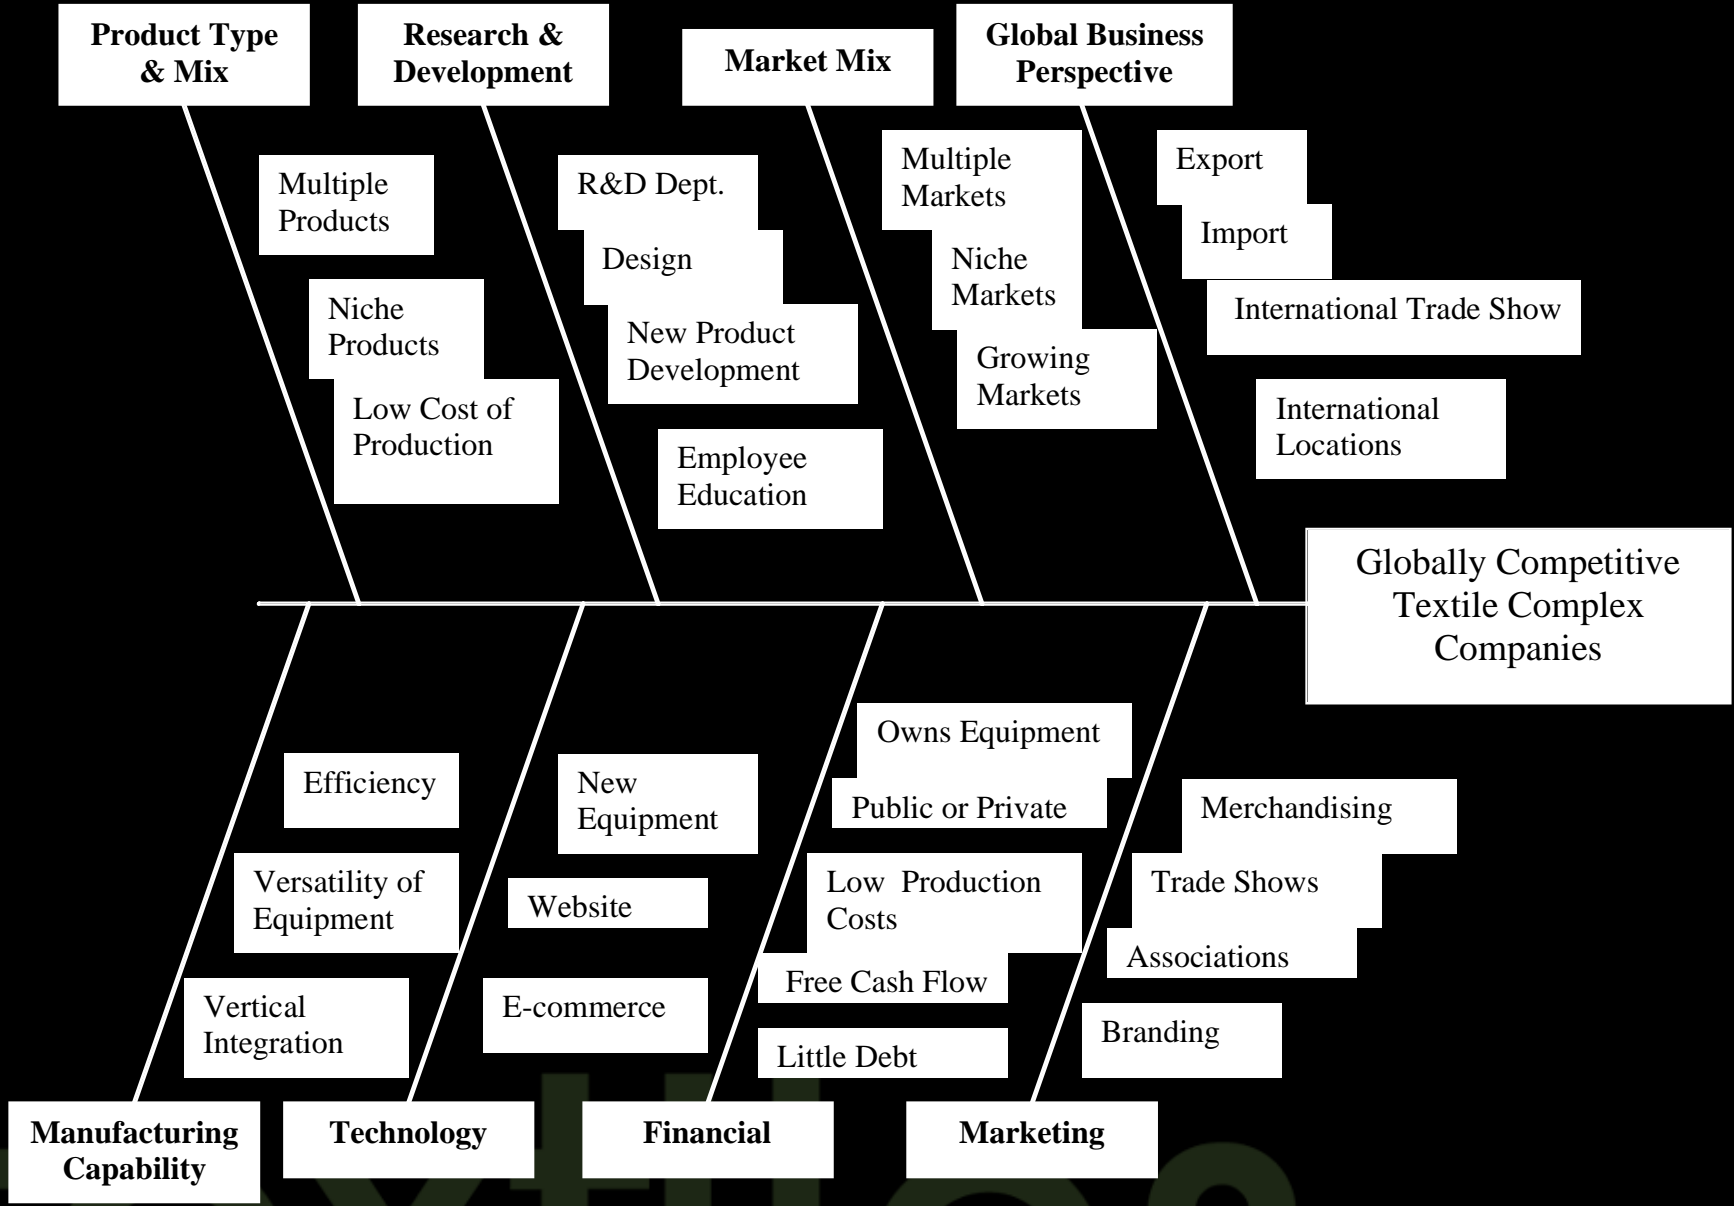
Product Type & Mix

Multiple Products

Niche Products

Low Cost of Production

Research & Development

R&D Dept.

Design

New Product Development

Employee Education

Market Mix

Multiple Markets

Niche Markets

Growing Markets

Global Business Perspective

Export

Import

International Trade Show

International Locations

Globally Competitive Textile Complex Companies

Efficiency

Versatility of Equipment

Vertical Integration

Manufacturing Capability

New Equipment

Website

E-commerce

Technology

Owns Equipment

Public or Private

Low Production Costs

Free Cash Flow

Little Debt

Financial

Merchandising

Trade Shows

Associations

Branding

Marketing